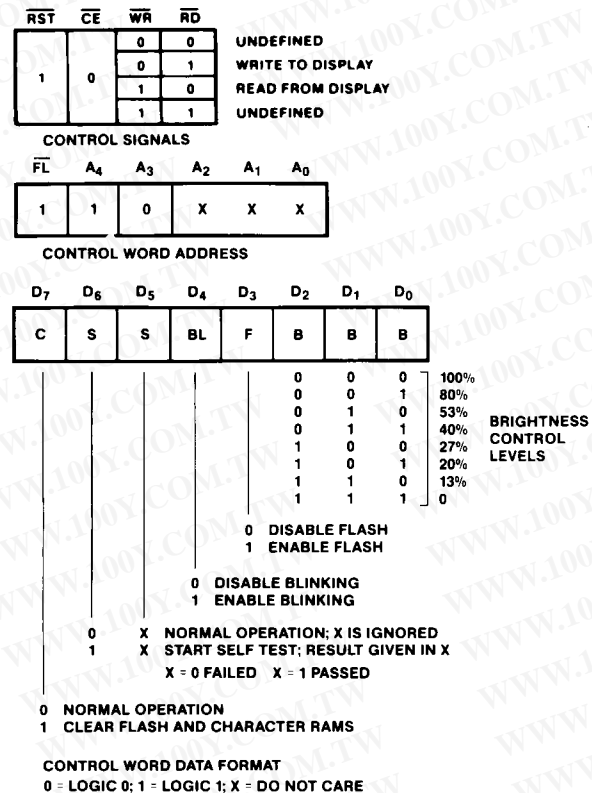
| $\overline{RST}$ | $\overline{CE}$ | $\overline{WR}$ | $\overline{RD}$ | |
|---|---|---|---|---|
| 1 | 0 | 0 | 0 | UNDEFINED |
| | | 0 | 1 | WRITE TO DISPLAY |
| | | 1 | 0 | READ FROM DISPLAY |
| | | 1 | 1 | UNDEFINED |

CONTROL SIGNALS

| $\overline{FL}$ | $A_4$ | $A_3$ | $A_2$ | $A_1$ | $A_0$ |
|---|---|---|---|---|---|
| 1 | 1 | 0 | X | X | X |

CONTROL WORD ADDRESS

| $D_7$ | $D_6$ | $D_5$ | $D_4$ | $D_3$ | $D_2$ | $D_1$ | $D_0$ |
|---|---|---|---|---|---|---|---|
| C | S | S | BL | F | B | B | B |

| | | | |
|---|---|---|---|
| 0 | 0 | 0 | 100% |
| 0 | 0 | 1 | 80% |
| 0 | 1 | 0 | 53% |
| 0 | 1 | 1 | 40% |
| 1 | 0 | 0 | 27% |
| 1 | 0 | 1 | 20% |
| 1 | 1 | 0 | 13% |
| 1 | 1 | 1 | 0 |

BRIGHTNESS CONTROL LEVELS

0 DISABLE FLASH
1 ENABLE FLASH

0 DISABLE BLINKING
1 ENABLE BLINKING

0 X NORMAL OPERATION; X IS IGNORED
1 X START SELF TEST; RESULT GIVEN IN X
X = 0 FAILED X = 1 PASSED

0 NORMAL OPERATION
1 CLEAR FLASH AND CHARACTER RAMS

CONTROL WORD DATA FORMAT
0 = LOGIC 0; 1 = LOGIC 1; X = DO NOT CARE